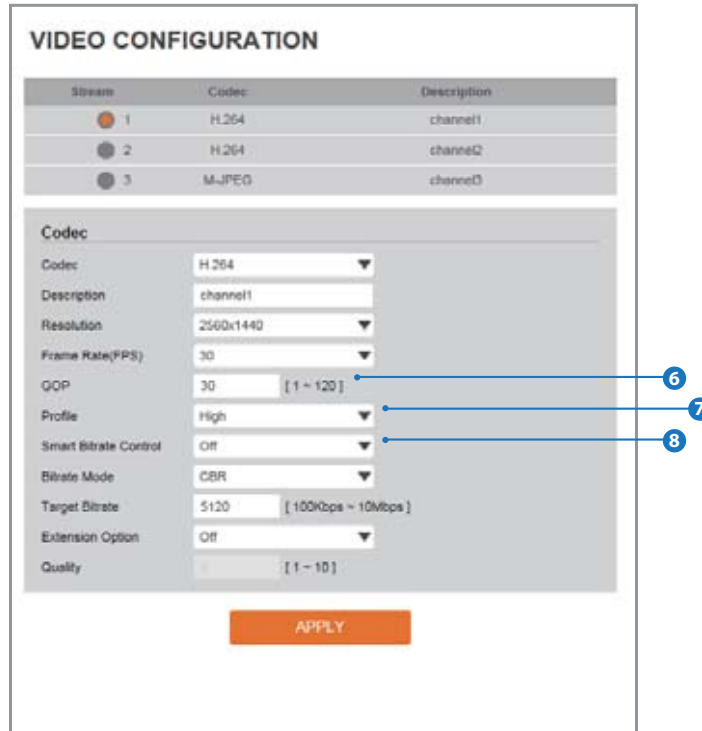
VIDEO CONFIGURATION

| Stream | Codec | Description |
|---|---|---|
| 1 | H.264 | channel1 |
| 2 | H.264 | channel2 |
| 3 | M-JPEG | channel3 |

Codec

Codec H.264

Description channel1

Resolution 2560x1440

Frame Rate(FPS) 30

GOP 30 [ 1 ~ 120 ]

Profile High

Smart Bitrate Control Off

Bitrate Mode CBR

Target Bitrate 5120 [ 100Kbps ~ 10Mbps ]

Extension Option Off

Quality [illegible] [ 1 ~ 10 ]

APPLY

6

7

8